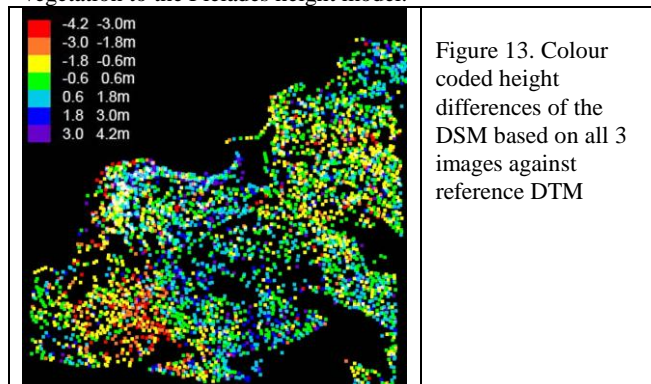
vegetation to the Pleiades height model.

-4.2 -3.0m
-3.0 -1.8m
-1.8 -0.6m
-0.6 0.6m
0.6 1.8m
1.8 3.0m
3.0 4.2m

Figure 13. Colour coded height differences of the DSM based on all 3 images against reference DTM